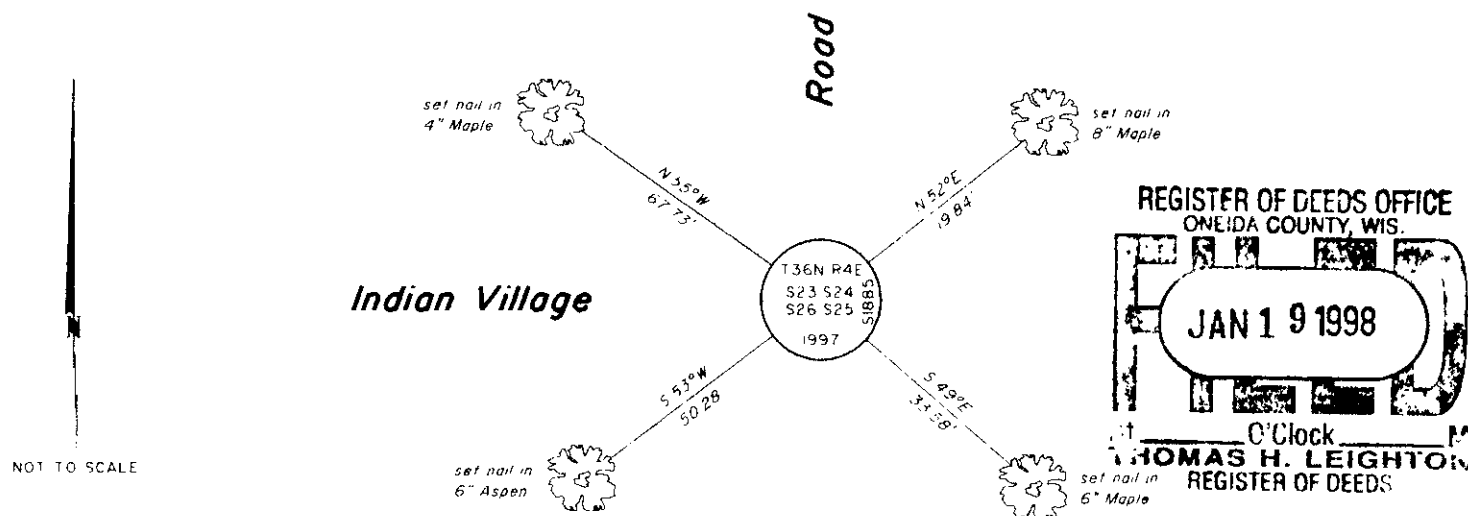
N

NOT TO SCALE

Road

set nail in 4" Maple

N 55°W 67.73'

set nail in 8" Maple

N 52°E 19.84'

Indian Village

T36N R4E
S23 S24
S26 S25
1997
S1885

S 53°W 50.28

set nail in 6" Aspen

S 49°E 33.38'

set nail in 6" Maple

REGISTER OF DEEDS OFFICE
ONEIDA COUNTY, WIS.

JAN 19 1998

at _______ O'Clock _______ M
THOMAS H. LEIGHTON
REGISTER OF DEEDS